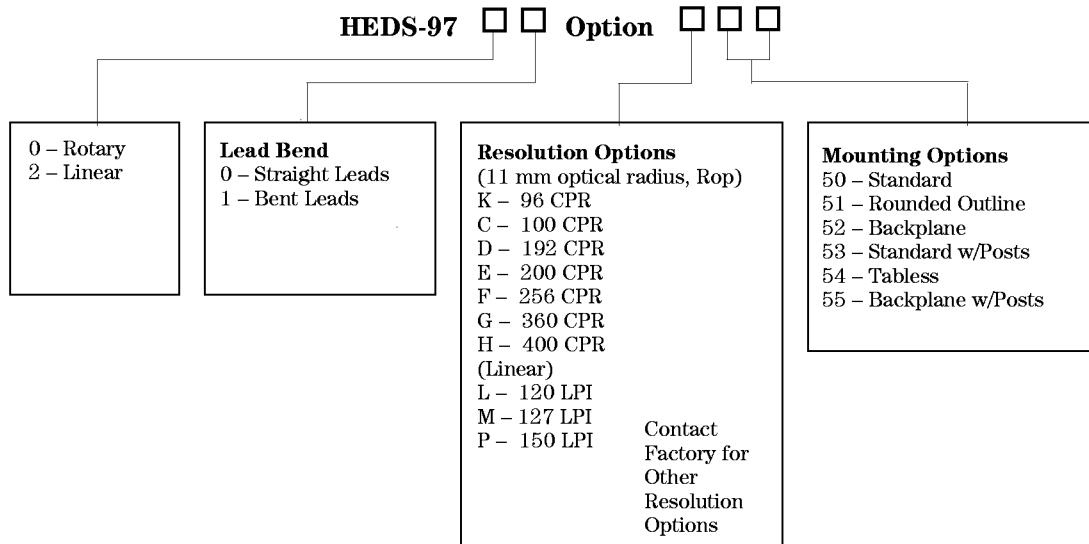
HEDS-97 □ □ Option □ □ □

0 – Rotary
2 – Linear

Lead Bend
0 – Straight Leads
1 – Bent Leads

Resolution Options
(11 mm optical radius, Rop)
K – 96 CPR
C – 100 CPR
D – 192 CPR
E – 200 CPR
F – 256 CPR
G – 360 CPR
H – 400 CPR
(Linear)
L – 120 LPI
M – 127 LPI
P – 150 LPI

Contact Factory for Other Resolution Options

Mounting Options
50 – Standard
51 – Rounded Outline
52 – Backplane
53 – Standard w/Posts
54 – Tabless
55 – Backplane w/Posts